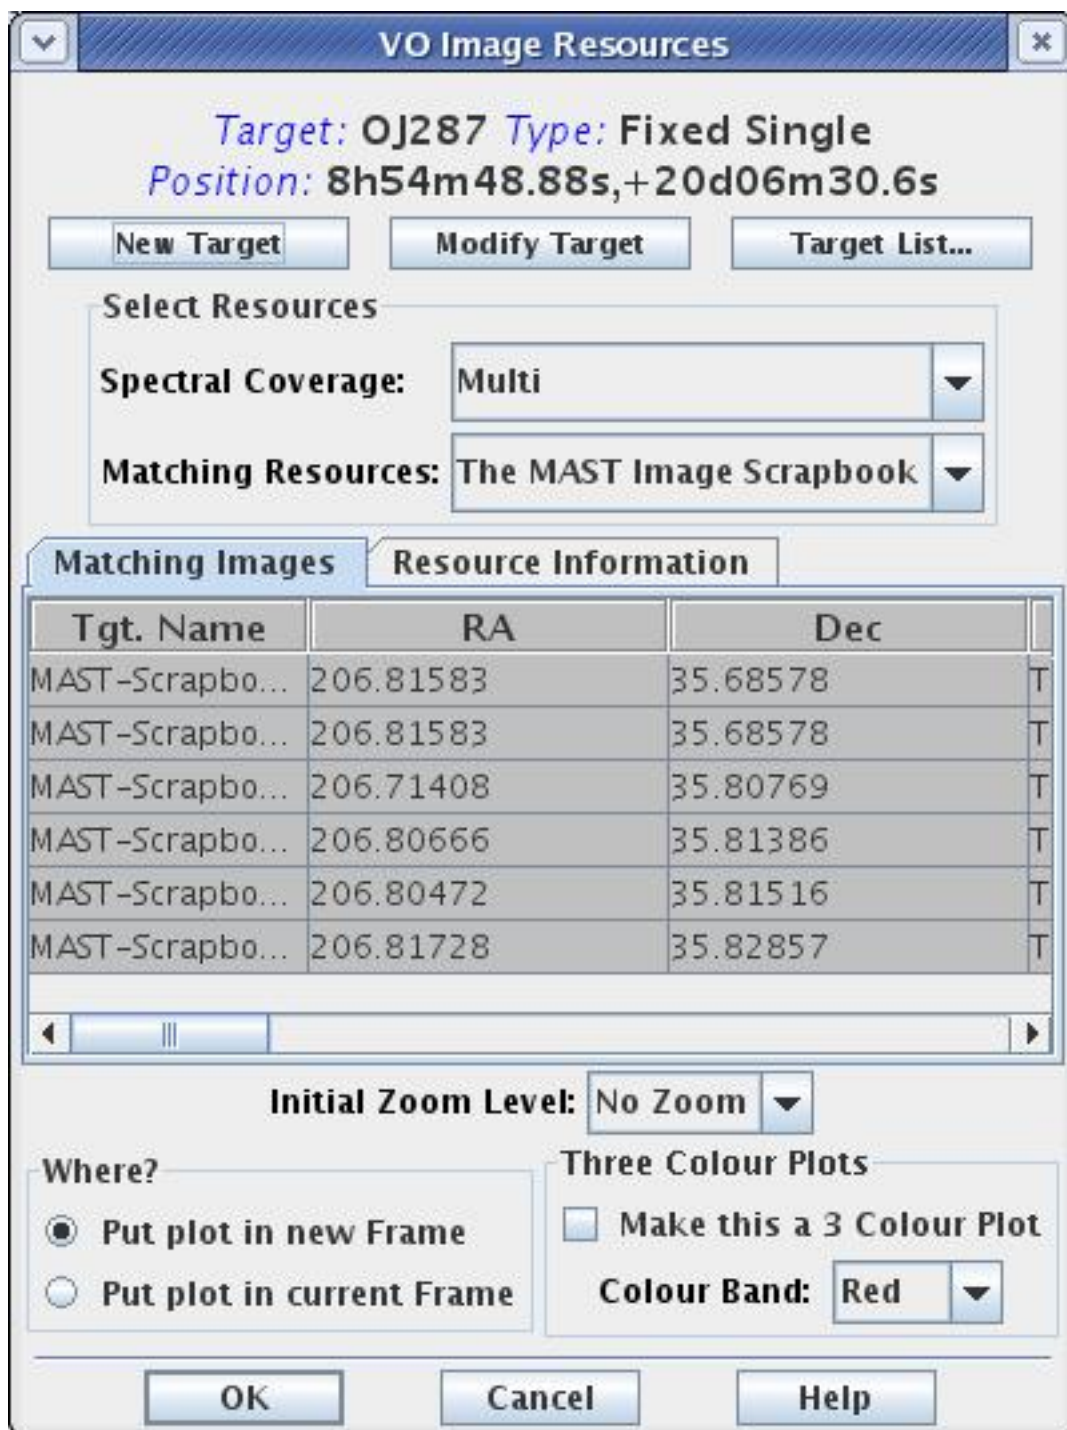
VO Image Resources

Target: OJ287 Type: Fixed Single
Position: 8h54m48.88s,+20d06m30.6s

New Target
Modify Target
Target List...

Select Resources
Spectral Coverage: Multi
Matching Resources: The MAST Image Scrapbook

Matching Images
Resource Information

| Tgt. Name | RA | Dec | |
|---|---|---|---|
| MAST-Scrapbo... | 206.81583 | 35.68578 | T |
| MAST-Scrapbo... | 206.81583 | 35.68578 | T |
| MAST-Scrapbo... | 206.71408 | 35.80769 | T |
| MAST-Scrapbo... | 206.80666 | 35.81386 | T |
| MAST-Scrapbo... | 206.80472 | 35.81516 | T |
| MAST-Scrapbo... | 206.81728 | 35.82857 | T |

Initial Zoom Level: No Zoom

Where?
Put plot in new Frame
Put plot in current Frame

Three Colour Plots
Make this a 3 Colour Plot
Colour Band: Red

OK
Cancel
Help